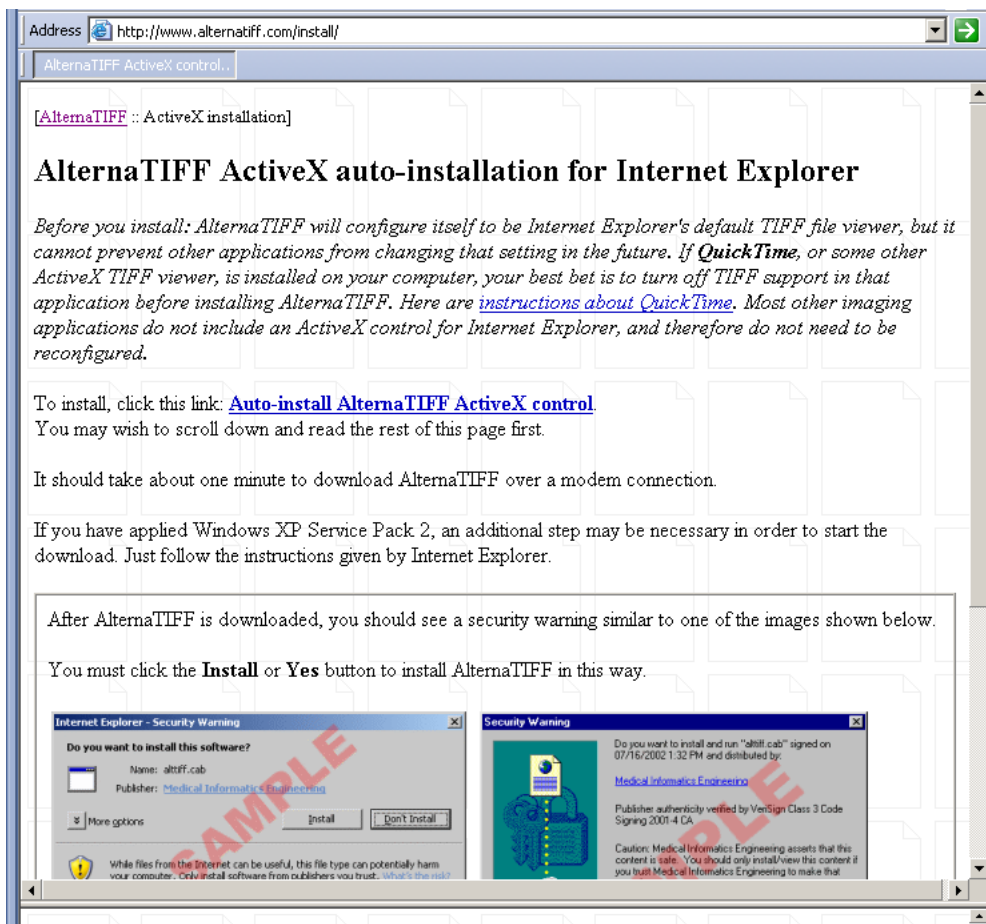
Address http://www.alternatiff.com/install/

AlternaTIFF ActiveX control...

[AlternaTIFF :: ActiveX installation]

AlternaTIFF ActiveX auto-installation for Internet Explorer

Before you install: AlternaTIFF will configure itself to be Internet Explorer's default TIFF file viewer, but it cannot prevent other applications from changing that setting in the future. If QuickTime, or some other ActiveX TIFF viewer, is installed on your computer, your best bet is to turn off TIFF support in that application before installing AlternaTIFF. Here are instructions about QuickTime. Most other imaging applications do not include an ActiveX control for Internet Explorer, and therefore do not need to be reconfigured.

To install, click this link: Auto-install AlternaTIFF ActiveX control.
You may wish to scroll down and read the rest of this page first.

It should take about one minute to download AlternaTIFF over a modem connection.

If you have applied Windows XP Service Pack 2, an additional step may be necessary in order to start the download. Just follow the instructions given by Internet Explorer.

After AlternaTIFF is downloaded, you should see a security warning similar to one of the images shown below.

You must click the Install or Yes button to install AlternaTIFF in this way.

Internet Explorer - Security Warning

Do you want to install this software?

Name: alttiff.cab

Publisher: Medical Informatics Engineering

More options

Install

Don't Install

SAMPLE

While files from the Internet can be useful, this file type can potentially harm your computer. Only install software from publishers you trust. What's the risk?

Security Warning

Do you want to install and run "alttiff.cab" signed on 07/16/2002 1:32 PM and distributed by:

Medical Informatics Engineering

Publisher authenticity verified by VeriSign Class 3 Code Signing 2001-4 CA

Caution: Medical Informatics Engineering asserts that this content is safe. You should only install/view this content if you trust Medical Informatics Engineering to make that

SAMPLE